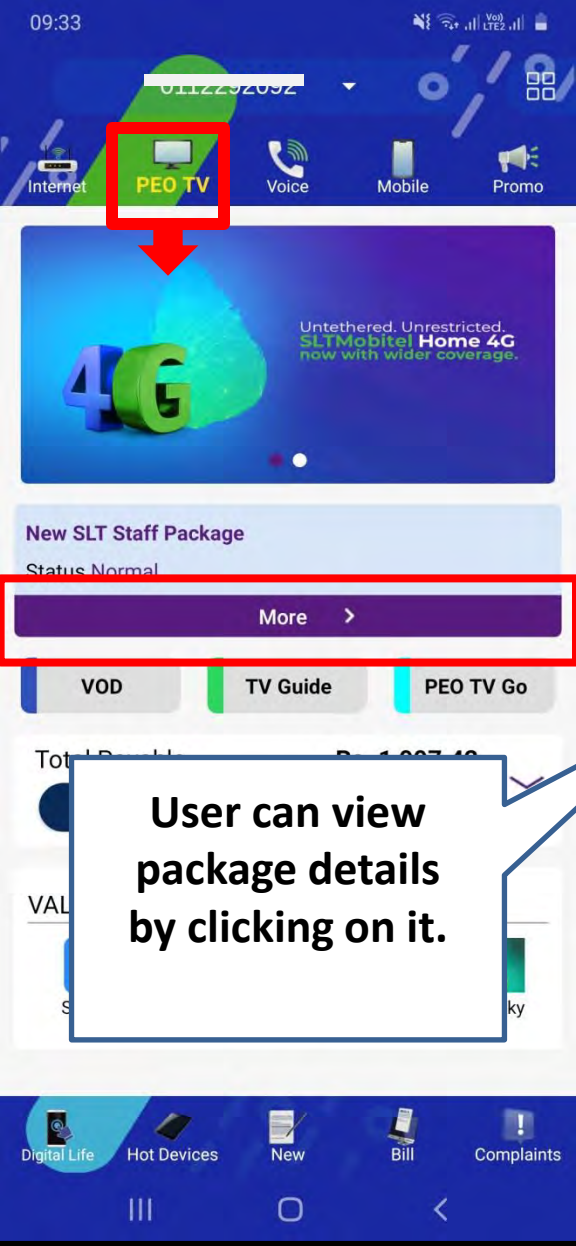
09:33

Internet PEO TV Voice Mobile Promo

4G

Untethered. Unrestricted.
SLTMobitel Home 4G
now with wider coverage.

New SLT Staff Package
Status Normal

More >

VOD TV Guide PEO TV Go

Total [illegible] Rs. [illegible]

User can view package details by clicking on it.

VAL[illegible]

S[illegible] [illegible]ky

Digital Life Hot Devices New Bill Complaints